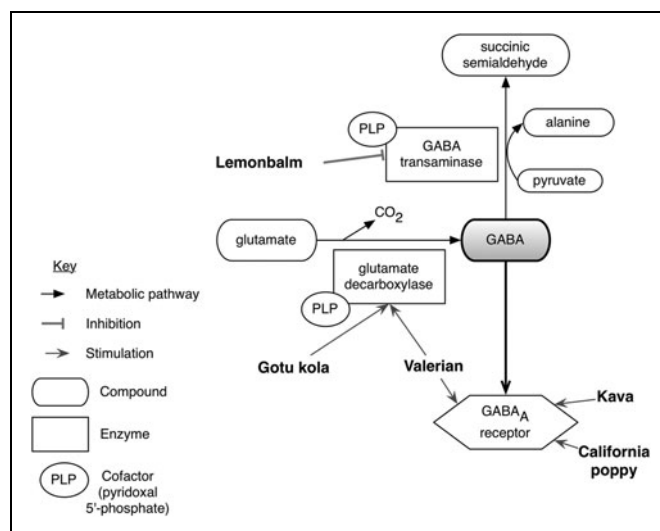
succinic semialdehyde

PLP

GABA transaminase

alanine

Lemonbalm

pyruvate

glutamate

$CO_2$

GABA

glutamate decarboxylase

PLP

Key

Metabolic pathway

Inhibition

Stimulation

Compound

Enzyme

PLP Cofactor (pyridoxal 5'-phosphate)

Gotu kola

Valerian

$GABA_A$ receptor

Kava

California poppy